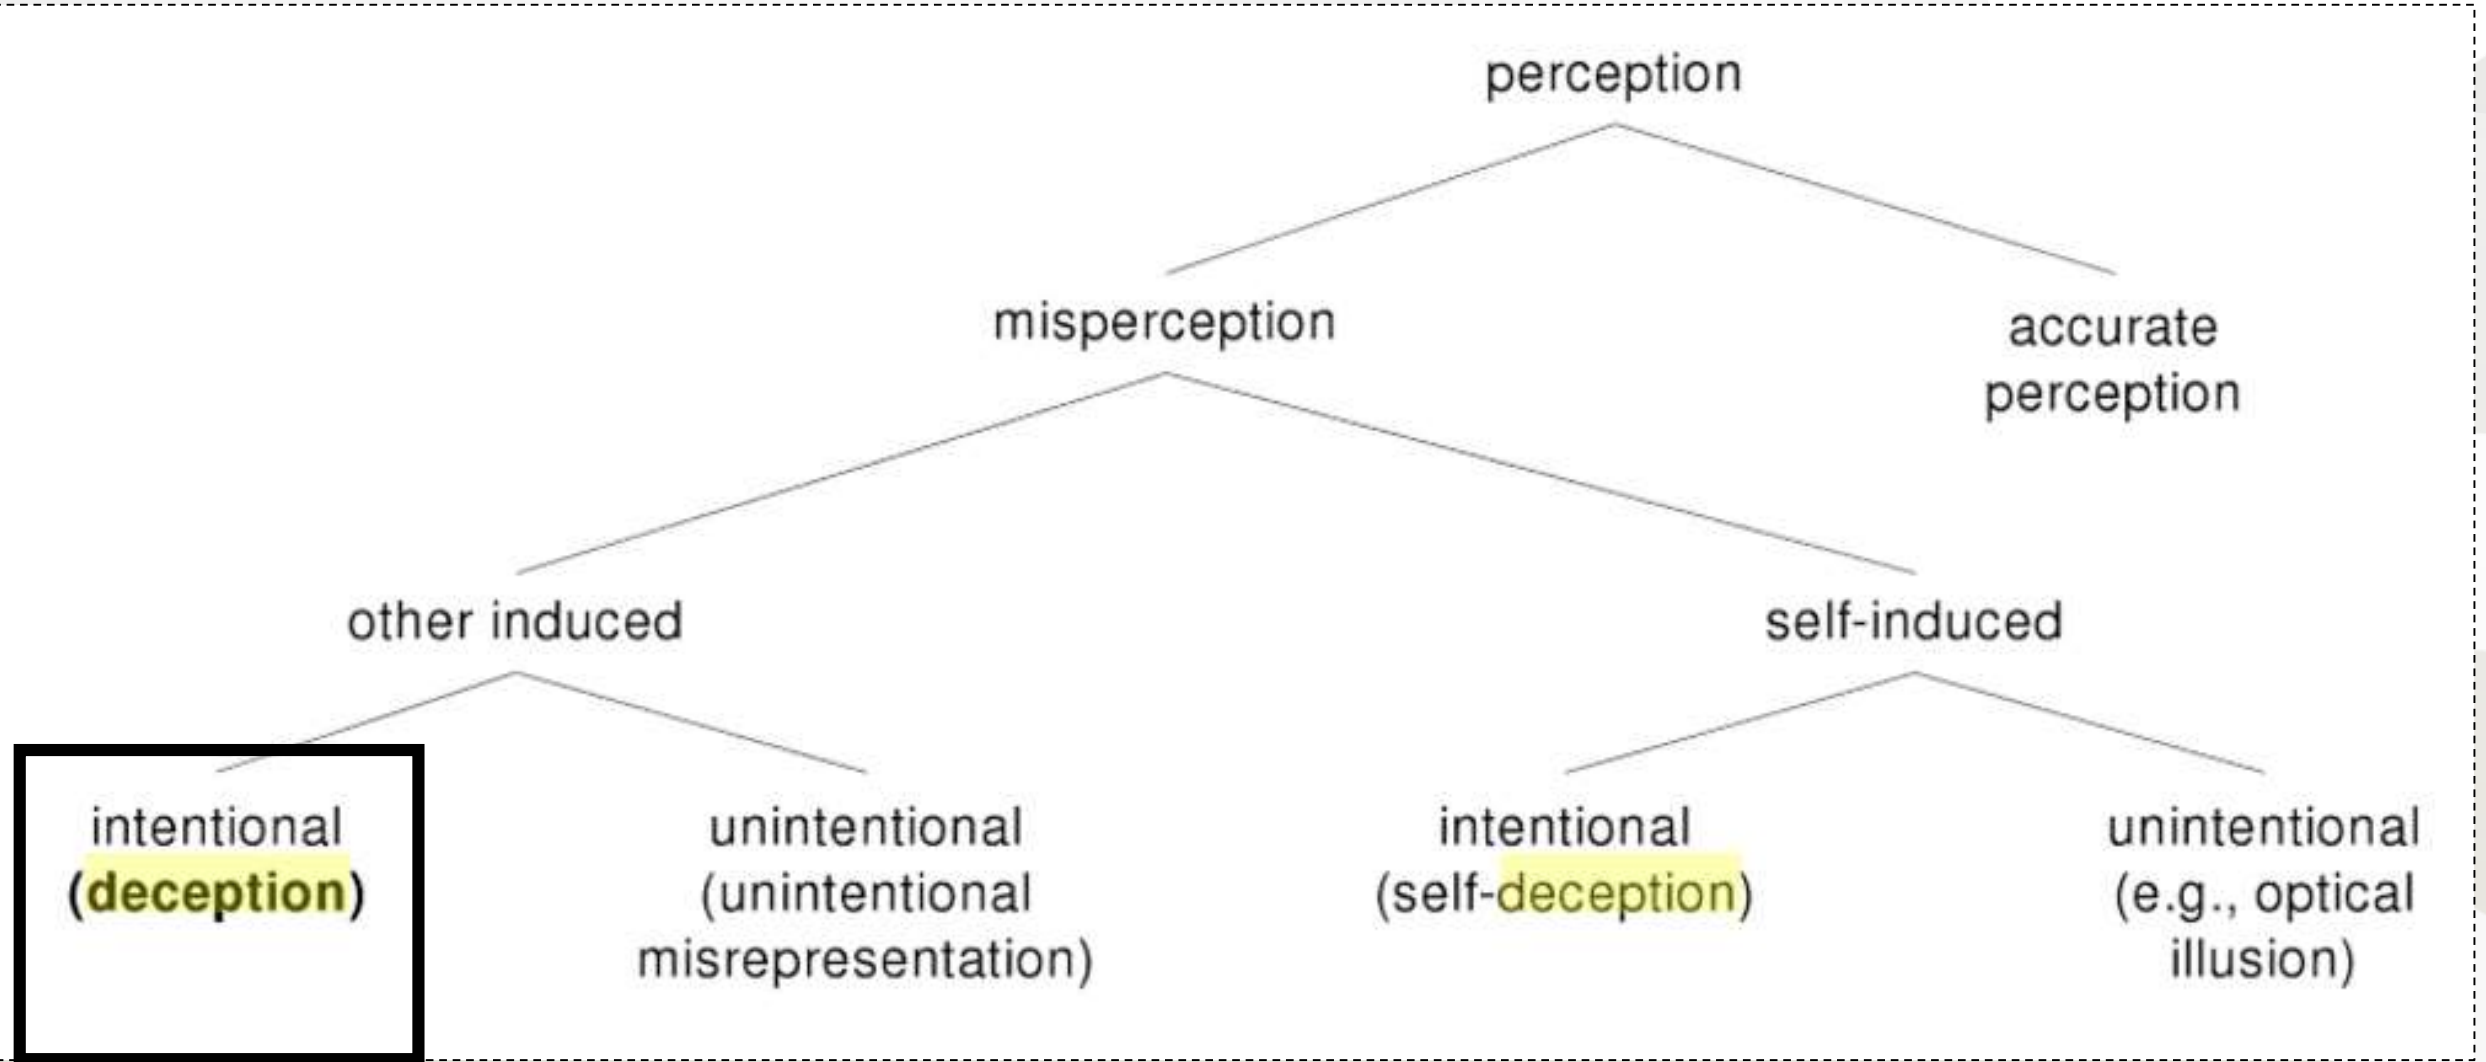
perception

misperception

accurate perception

other induced

self-induced

intentional (deception)

unintentional (unintentional misrepresentation)

intentional (self-deception)

unintentional (e.g., optical illusion)